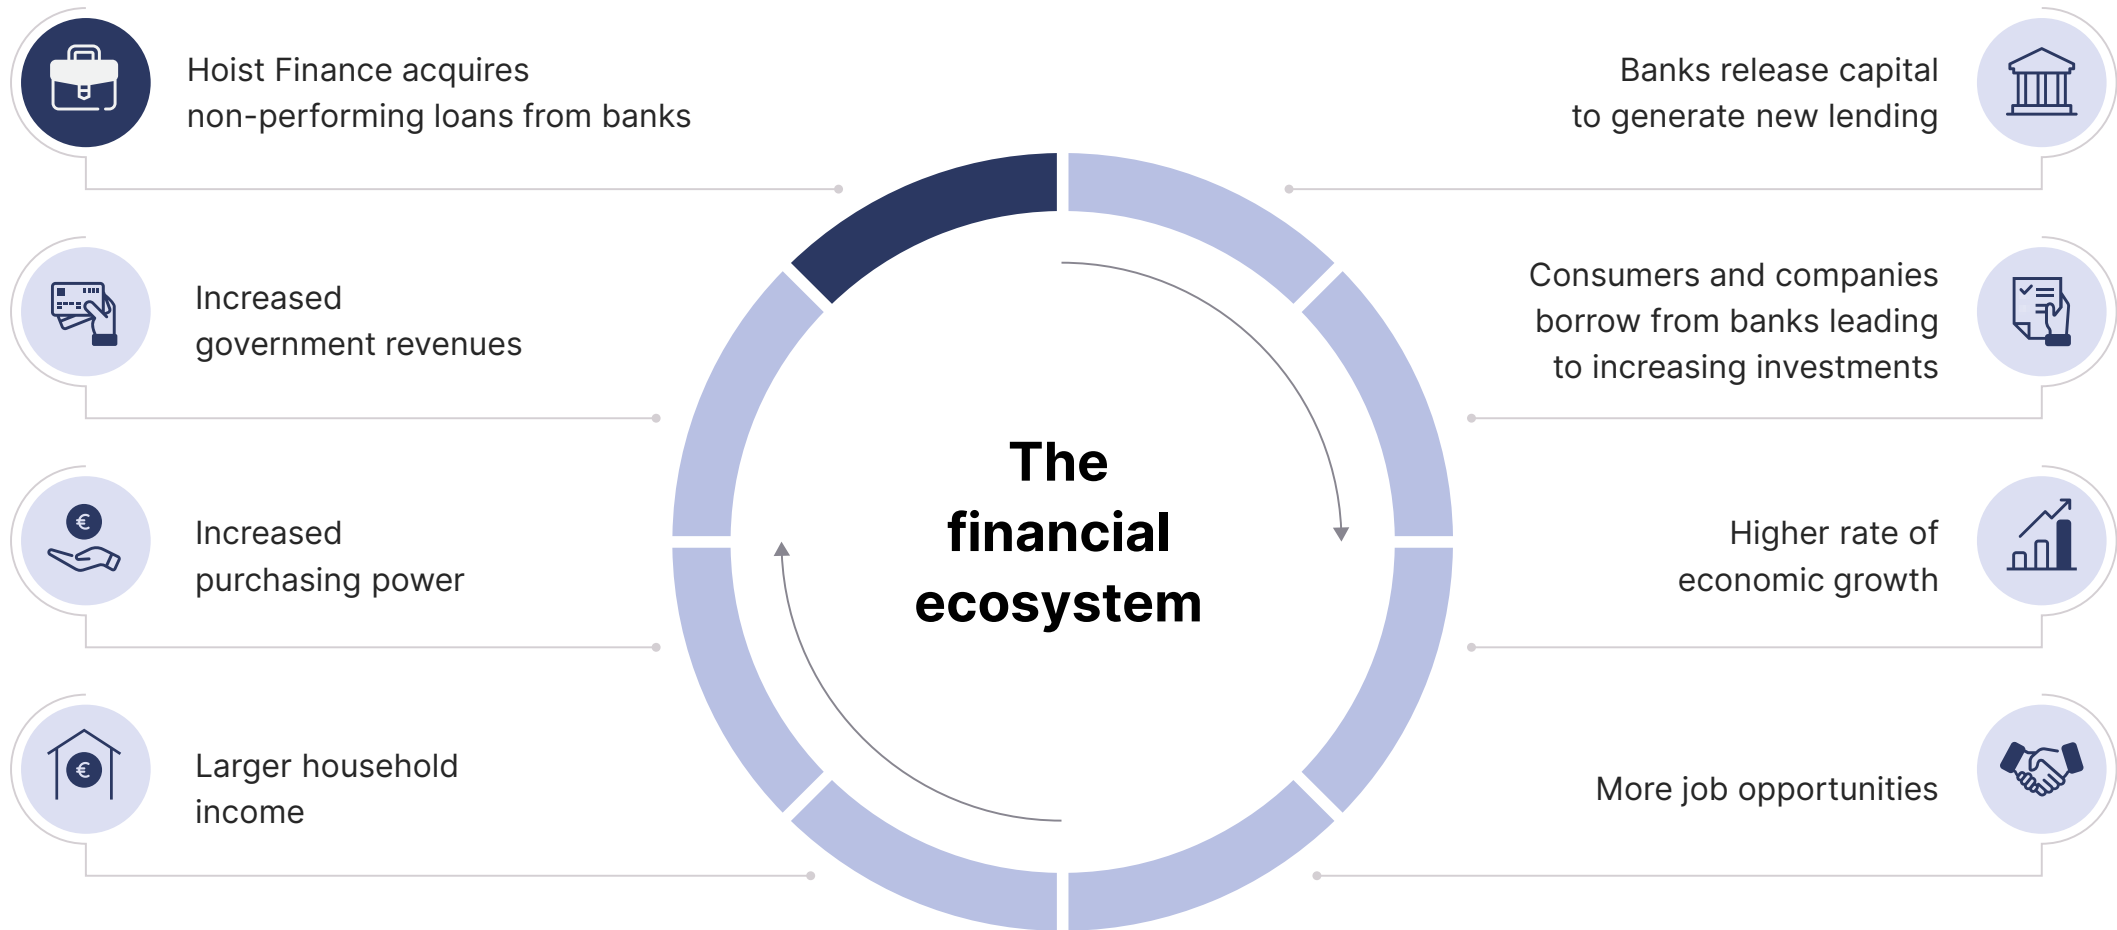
Hoist Finance acquires non-performing loans from banks

Banks release capital to generate new lending

Increased government revenues

Consumers and companies borrow from banks leading to increasing investments

The financial ecosystem

Increased purchasing power

Higher rate of economic growth

Larger household income

More job opportunities